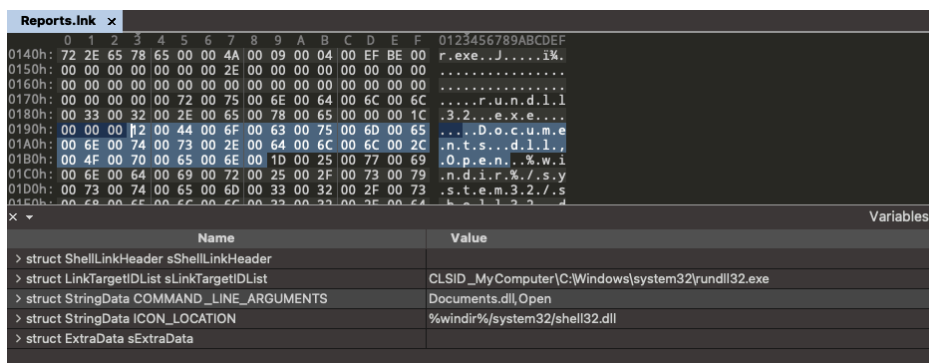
Reports.lnk ×

| | 0 | 1 | 2 | 3 | 4 | 5 | 6 | 7 | 8 | 9 | A | B | C | D | E | F | 0123456789ABCDEF |
|---|---|---|---|---|---|---|---|---|---|---|---|---|---|---|---|---|---|
| 0140h: | 72 | 2E | 65 | 78 | 65 | 00 | 00 | 4A | 00 | 09 | 00 | 04 | 00 | EF | BE | 00 | r.exe..J.....ï¾. |
| 0150h: | 00 | 00 | 00 | 00 | 00 | 00 | 00 | 2E | 00 | 00 | 00 | 00 | 00 | 00 | 00 | 00 | ................ |
| 0160h: | 00 | 00 | 00 | 00 | 00 | 00 | 00 | 00 | 00 | 00 | 00 | 00 | 00 | 00 | 00 | 00 | ................ |
| 0170h: | 00 | 00 | 00 | 00 | 00 | 72 | 00 | 75 | 00 | 6E | 00 | 64 | 00 | 6C | 00 | 6C | .....r.u.n.d.l.l |
| 0180h: | 00 | 33 | 00 | 32 | 00 | 2E | 00 | 65 | 00 | 78 | 00 | 65 | 00 | 00 | 00 | 1C | .3.2...e.x.e.... |
| 0190h: | 00 | 00 | 00 | 12 | 00 | 44 | 00 | 6F | 00 | 63 | 00 | 75 | 00 | 6D | 00 | 65 | ....D.o.c.u.m.e |
| 01A0h: | 00 | 6E | 00 | 74 | 00 | 73 | 00 | 2E | 00 | 64 | 00 | 6C | 00 | 6C | 00 | 2C | .n.t.s...d.l.l., |
| 01B0h: | 00 | 4F | 00 | 70 | 00 | 65 | 00 | 6E | 00 | 1D | 00 | 25 | 00 | 77 | 00 | 69 | .O.p.e.n...%.w.i |
| 01C0h: | 00 | 6E | 00 | 64 | 00 | 69 | 00 | 72 | 00 | 25 | 00 | 2F | 00 | 73 | 00 | 79 | .n.d.i.r.%./.s.y |
| 01D0h: | 00 | 73 | 00 | 74 | 00 | 65 | 00 | 6D | 00 | 33 | 00 | 32 | 00 | 2F | 00 | 73 | .s.t.e.m.3.2./.s |

Variables

| Name | Value |
|---|---|
| > struct ShellLinkHeader sShellLinkHeader | |
| > struct LinkTargetIDList sLinkTargetIDList | CLSID_MyComputer\C:\Windows\system32\rundll32.exe |
| > struct StringData COMMAND_LINE_ARGUMENTS | Documents.dll,Open |
| > struct StringData ICON_LOCATION | %windir%/system32/shell32.dll |
| > struct ExtraData sExtraData | |